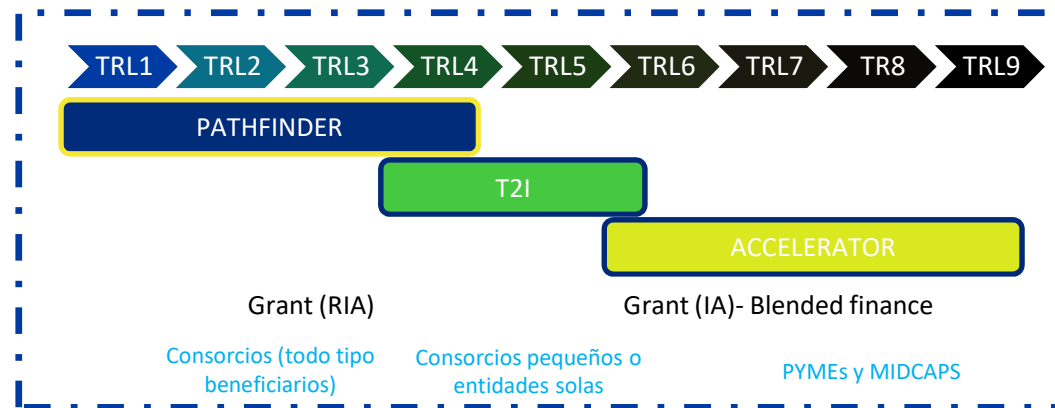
TRL1 TRL2 TRL3 TRL4 TRL5 TRL6 TRL7 TR8 TRL9

PATHFINDER

T2I

ACCELERATOR

Grant (RIA)

Grant (IA)- Blended finance

Consorcios (todo tipo beneficiarios)

Consorcios pequeños o entidades solas

PYMEs y MIDCAPS